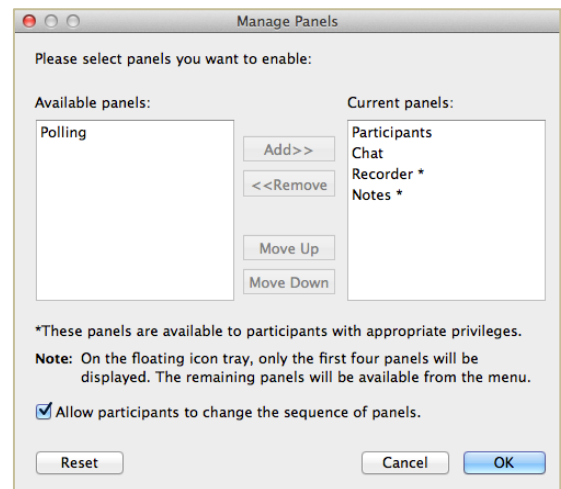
Manage Panels

Please select panels you want to enable:

Available panels:

Polling

Add>>

<<Remove

Move Up

Move Down

Current panels:

Participants
Chat
Recorder *
Notes *

*These panels are available to participants with appropriate privileges.

Note: On the floating icon tray, only the first four panels will be displayed. The remaining panels will be available from the menu.

Allow participants to change the sequence of panels.

Reset

Cancel

OK